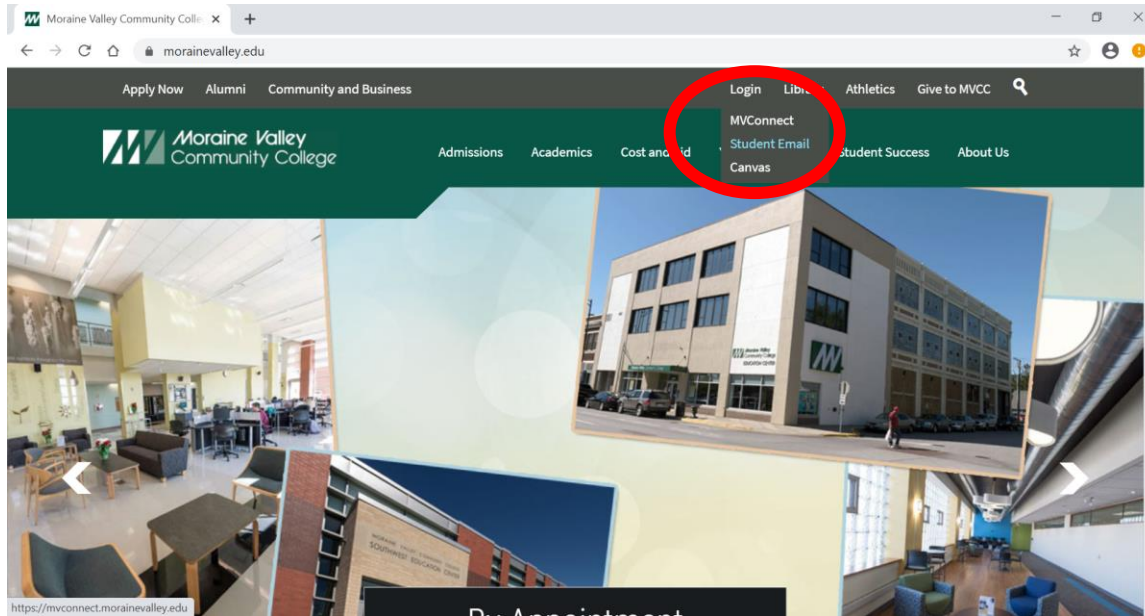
Moraine Valley Community Colle ×
+
morainevalley.edu

Apply Now Alumni Community and Business
Login Libr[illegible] Athletics Give to MVCC

Moraine Valley Community College
Admissions Academics Cost and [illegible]id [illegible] Student Success About Us

MVConnect
Student Email
Canvas

Moraine Valley Community College Education Center

Moraine Valley Community College Southwest Education Center

By Appointment

https://mvconnect.morainevalley.edu